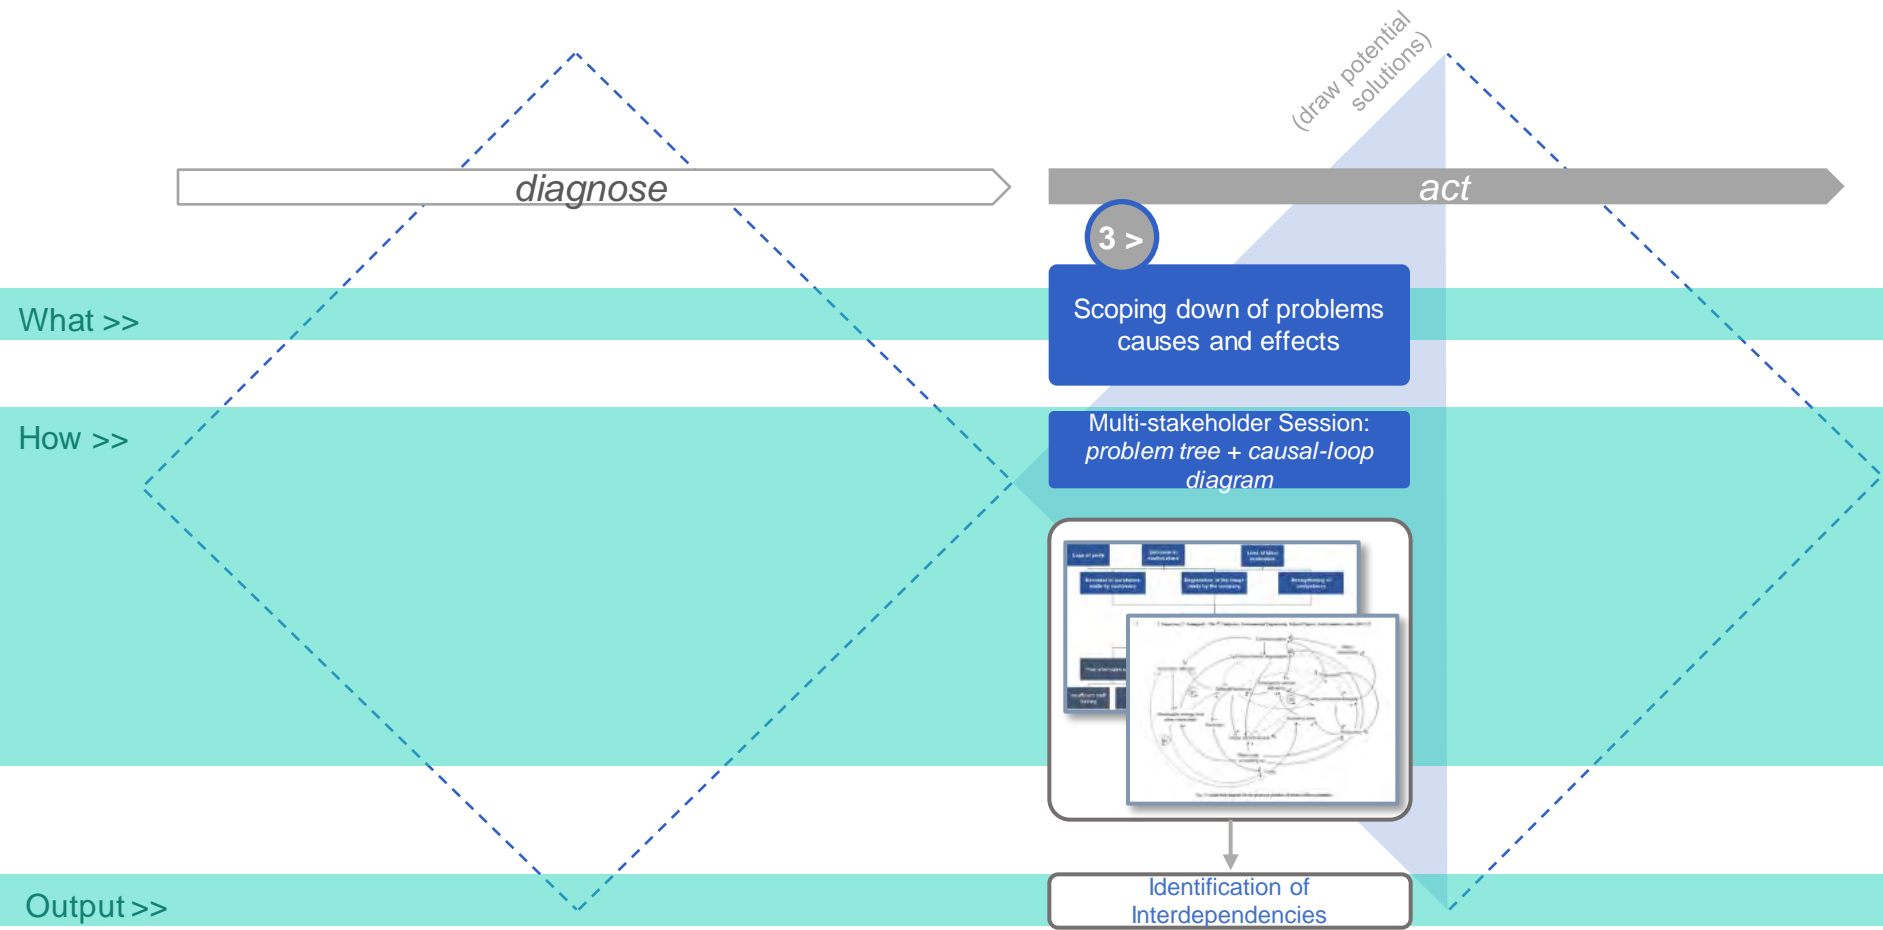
(draw potential solutions)

diagnose

act

3 >

What >>

Scoping down of problems causes and effects

How >>

Multi-stakeholder Session: *problem tree + causal-loop diagram*

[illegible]

Output >>

Identification of Interdependencies